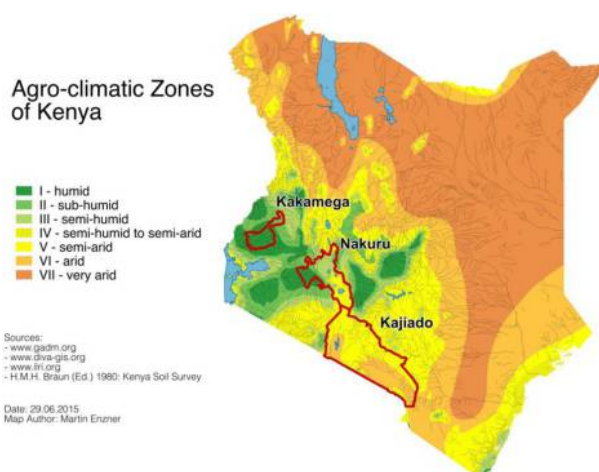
Agro-climatic Zones of Kenya

I - humid
II - sub-humid
III - semi-humid
IV - semi-humid to semi-arid
V - semi-arid
VI - arid
VII - very arid

Kakamega
Nakuru
Kajiado

Sources:
- www.gadm.org
- www.diva-gis.org
- www.ilri.org
- H.M.H. Braun (Ed.) 1980: Kenya Soil Survey

Date: 29.06.2015
Map Author: Martin Enzner